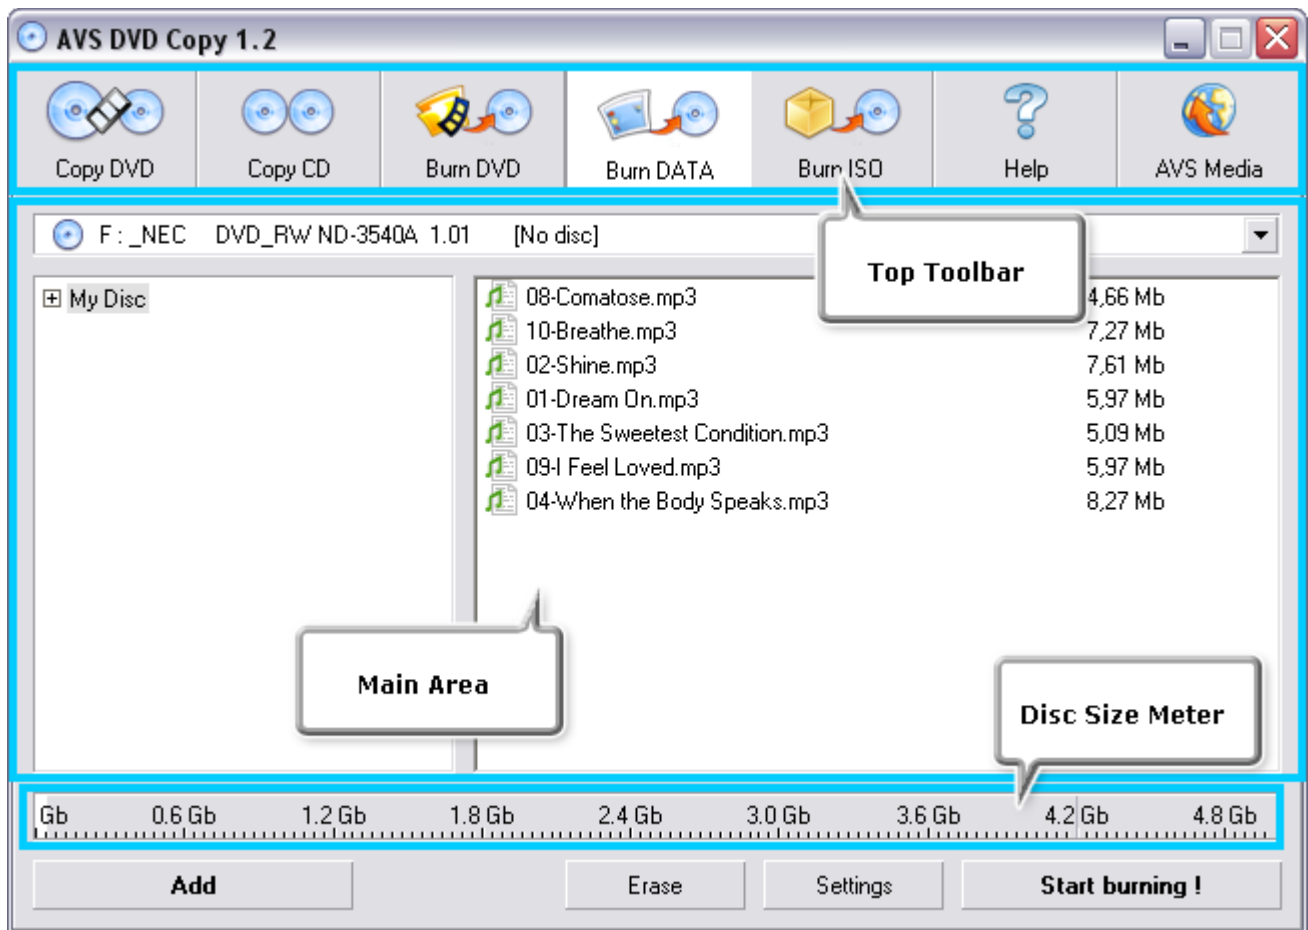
AVS DVD Copy 1.2

Copy DVD
Copy CD
Burn DVD
Burn DATA
Burn ISO
Help
AVS Media

F : _NEC DVD_RW ND-3540A 1.01 [No disc]

Top Toolbar

My Disc

| | |
|---|---|
| 08-Comatose.mp3 | 4,66 Mb |
| 10-Breathe.mp3 | 7,27 Mb |
| 02-Shine.mp3 | 7,61 Mb |
| 01-Dream On.mp3 | 5,97 Mb |
| 03-The Sweetest Condition.mp3 | 5,09 Mb |
| 09-I Feel Loved.mp3 | 5,97 Mb |
| 04-When the Body Speaks.mp3 | 8,27 Mb |

Main Area

Disc Size Meter

Gb 0.6 Gb 1.2 Gb 1.8 Gb 2.4 Gb 3.0 Gb 3.6 Gb 4.2 Gb 4.8 Gb

Add
Erase
Settings
Start burning !